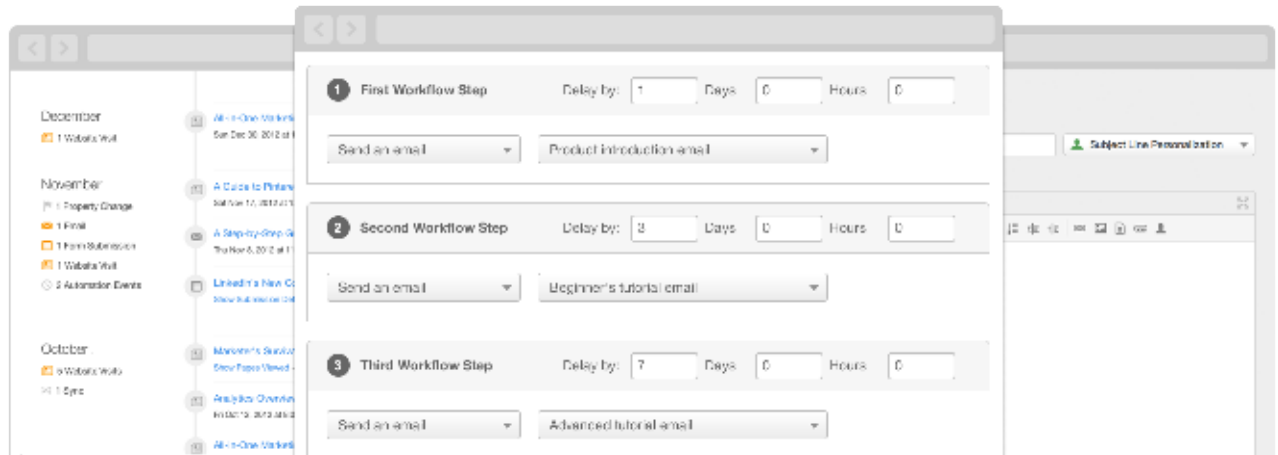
December
1 Website Visit

All-in-One Marketi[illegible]
Sun Dec 30, 2012 at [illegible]

November
1 Property Change
1 Email
1 Form Submission
1 Website Visit
2 Automation Events

A Guide to Pinter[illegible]
Sat Nov 17, 2012 at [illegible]

A Step-by-Step G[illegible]
Thu Nov 8, 2012 at 1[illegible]

LinkedIn's New C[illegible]
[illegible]

October
9 Website Visits
1 Sync

Marketer's Surviv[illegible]
Show Pages Viewed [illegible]

Analytics Overvie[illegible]
Fri Oct 19, 2012 at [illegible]

All-in-One Marketi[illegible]

Subject Line Personalization

1 First Workflow Step Delay by: 1 Days 0 Hours 0

Send an email
Product introduction email

2 Second Workflow Step Delay by: 3 Days 0 Hours 0

Send an email
Beginner's tutorial email

3 Third Workflow Step Delay by: 7 Days 0 Hours 0

Send an email
Advanced tutorial email